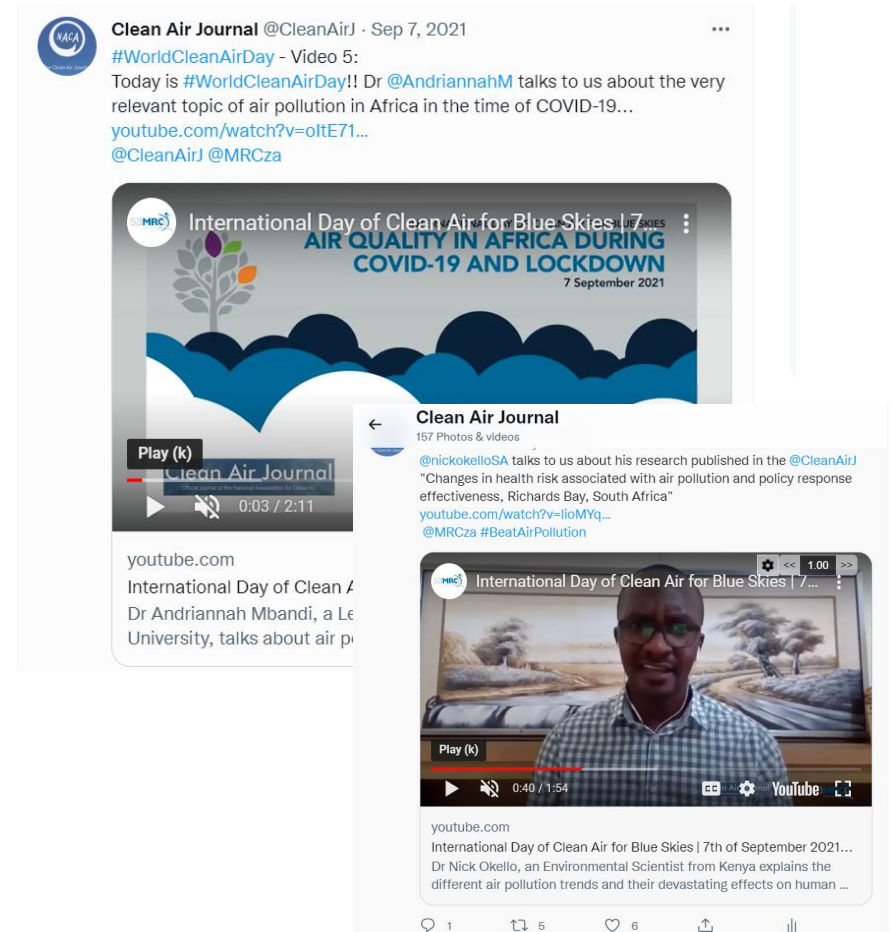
NACA

Clean Air Journal @CleanAirJ · Sep 7, 2021
#WorldCleanAirDay - Video 5:
Today is #WorldCleanAirDay!! Dr @AndriannahM talks to us about the very relevant topic of air pollution in Africa in the time of COVID-19...
youtube.com/watch?v=oItE71...
@CleanAirJ @MRCza

SAMRC International Day of Clean Air for Blue Skies | 7...
AIR QUALITY IN AFRICA DURING COVID-19 AND LOCKDOWN
7 September 2021
Play (k)
Clean Air Journal
0:03 / 2:11

youtube.com
International Day of Clean A
Dr Andriannah Mbandi, a Le
University, talks about air po

Clean Air Journal
157 Photos & videos
@nickokelloSA talks to us about his research published in the @CleanAirJ "Changes in health risk associated with air pollution and policy response effectiveness, Richards Bay, South Africa"
youtube.com/watch?v=lioMYq...
@MRCza #BeatAirPollution

<< 1.00 >>
SAMRC International Day of Clean Air for Blue Skies | 7...
Play (k)
0:40 / 1:54
YouTube

youtube.com
International Day of Clean Air for Blue Skies | 7th of September 2021...
Dr Nick Okello, an Environmental Scientist from Kenya explains the different air pollution trends and their devastating effects on human ...

1 5 6